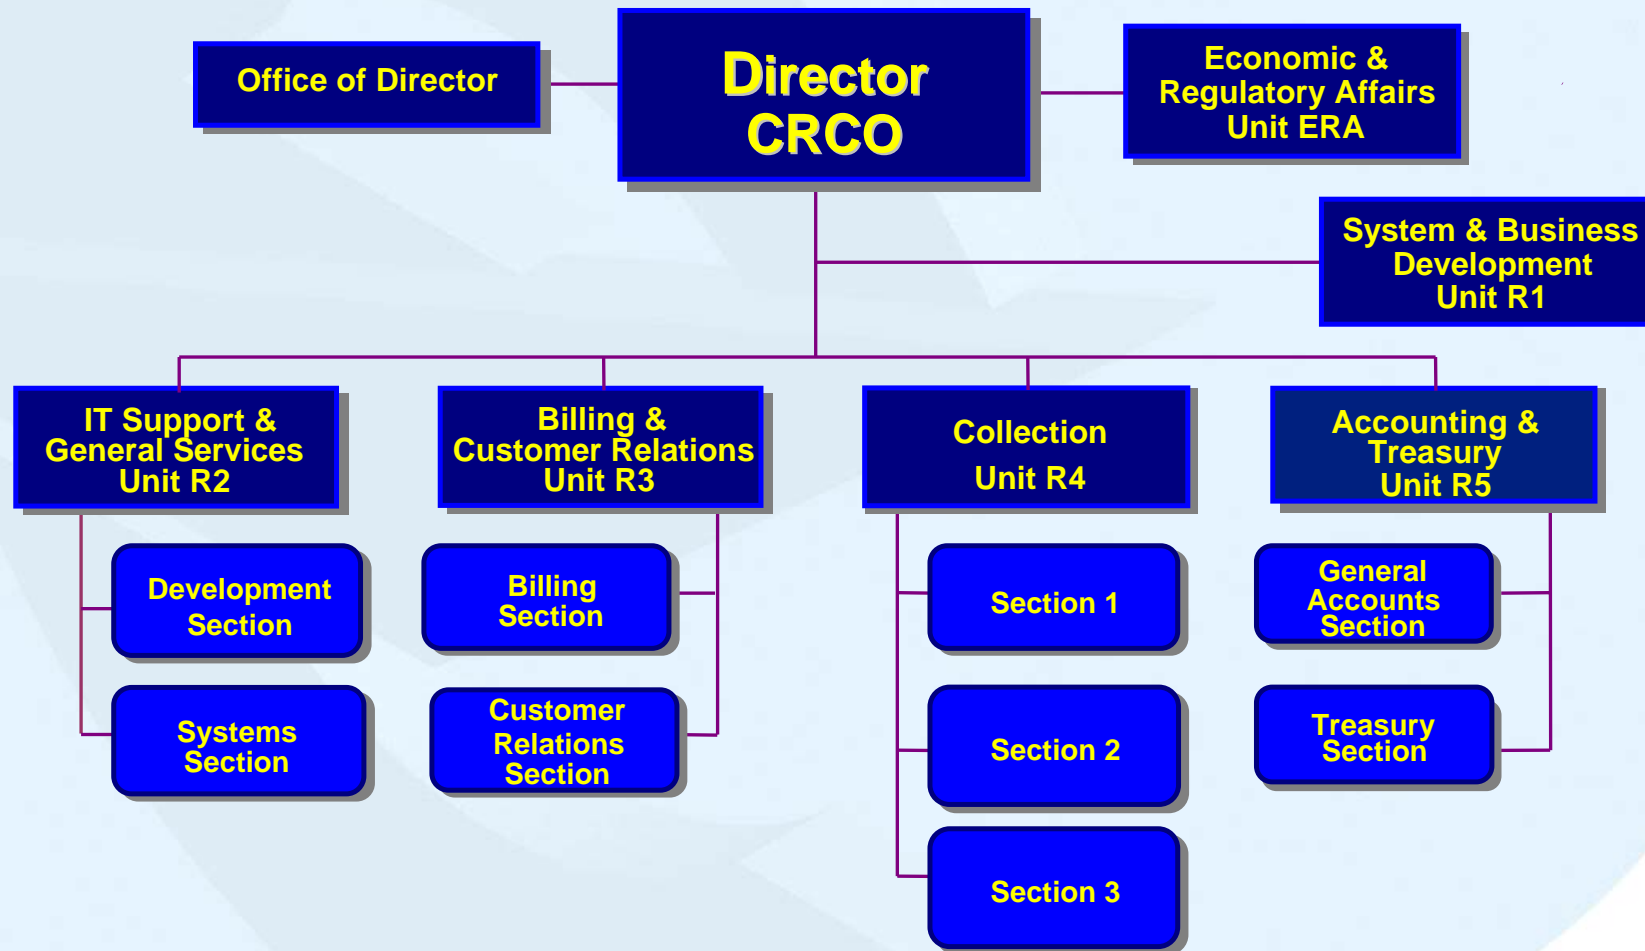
Office of Director

Director CRCO

Economic & Regulatory Affairs Unit ERA

System & Business Development Unit R1

IT Support & General Services Unit R2

Billing & Customer Relations Unit R3

Collection Unit R4

Accounting & Treasury Unit R5

Development Section

Systems Section

Billing Section

Customer Relations Section

Section 1

Section 2

Section 3

General Accounts Section

Treasury Section